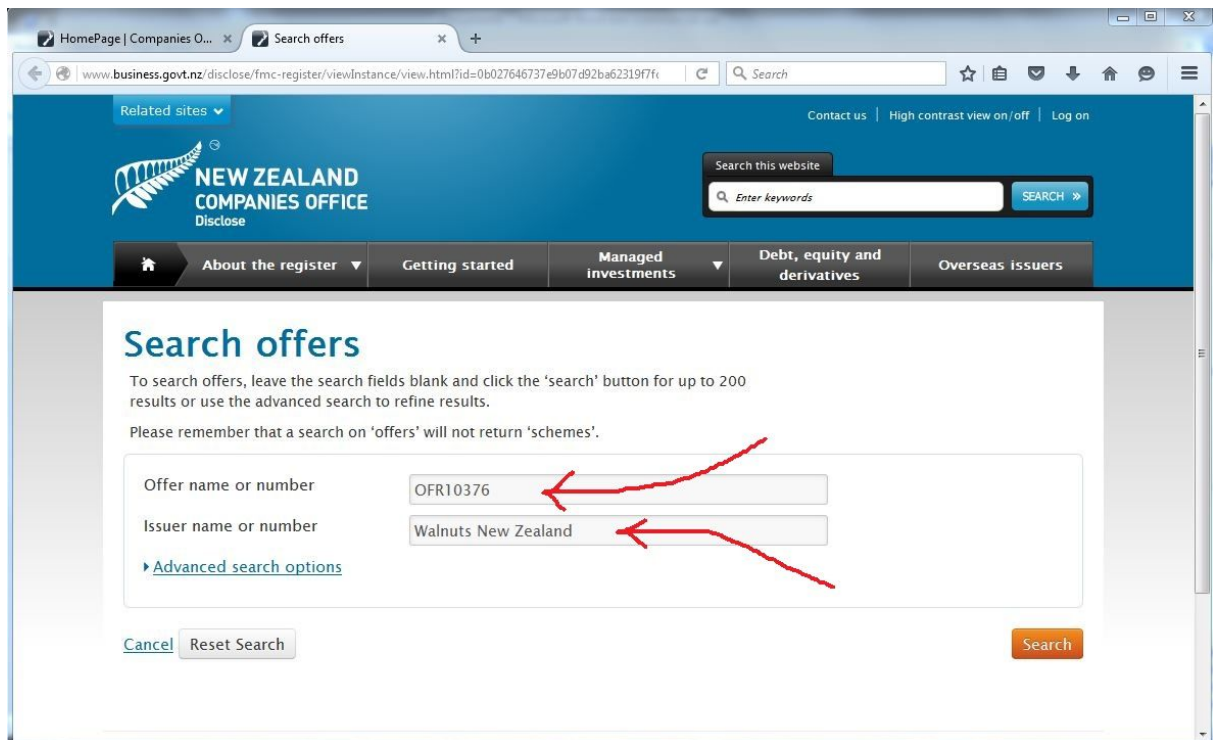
HomePage | Companies O... ×
Search offers ×
+

www.business.govt.nz/disclose/fmc-register/viewInstance/view.html?id=0b027646737e9b07d92ba62319f7f

Search

Related sites

Contact us | High contrast view on/off | Log on

NEW ZEALAND
COMPANIES OFFICE
Disclose

Search this website
Enter keywords
SEARCH »

About the register
Getting started
Managed investments
Debt, equity and derivatives
Overseas issuers

Search offers

To search offers, leave the search fields blank and click the 'search' button for up to 200 results or use the advanced search to refine results.

Please remember that a search on 'offers' will not return 'schemes'.

Offer name or number
OFR10376

Issuer name or number
Walnuts New Zealand

Advanced search options

Cancel
Reset Search
Search